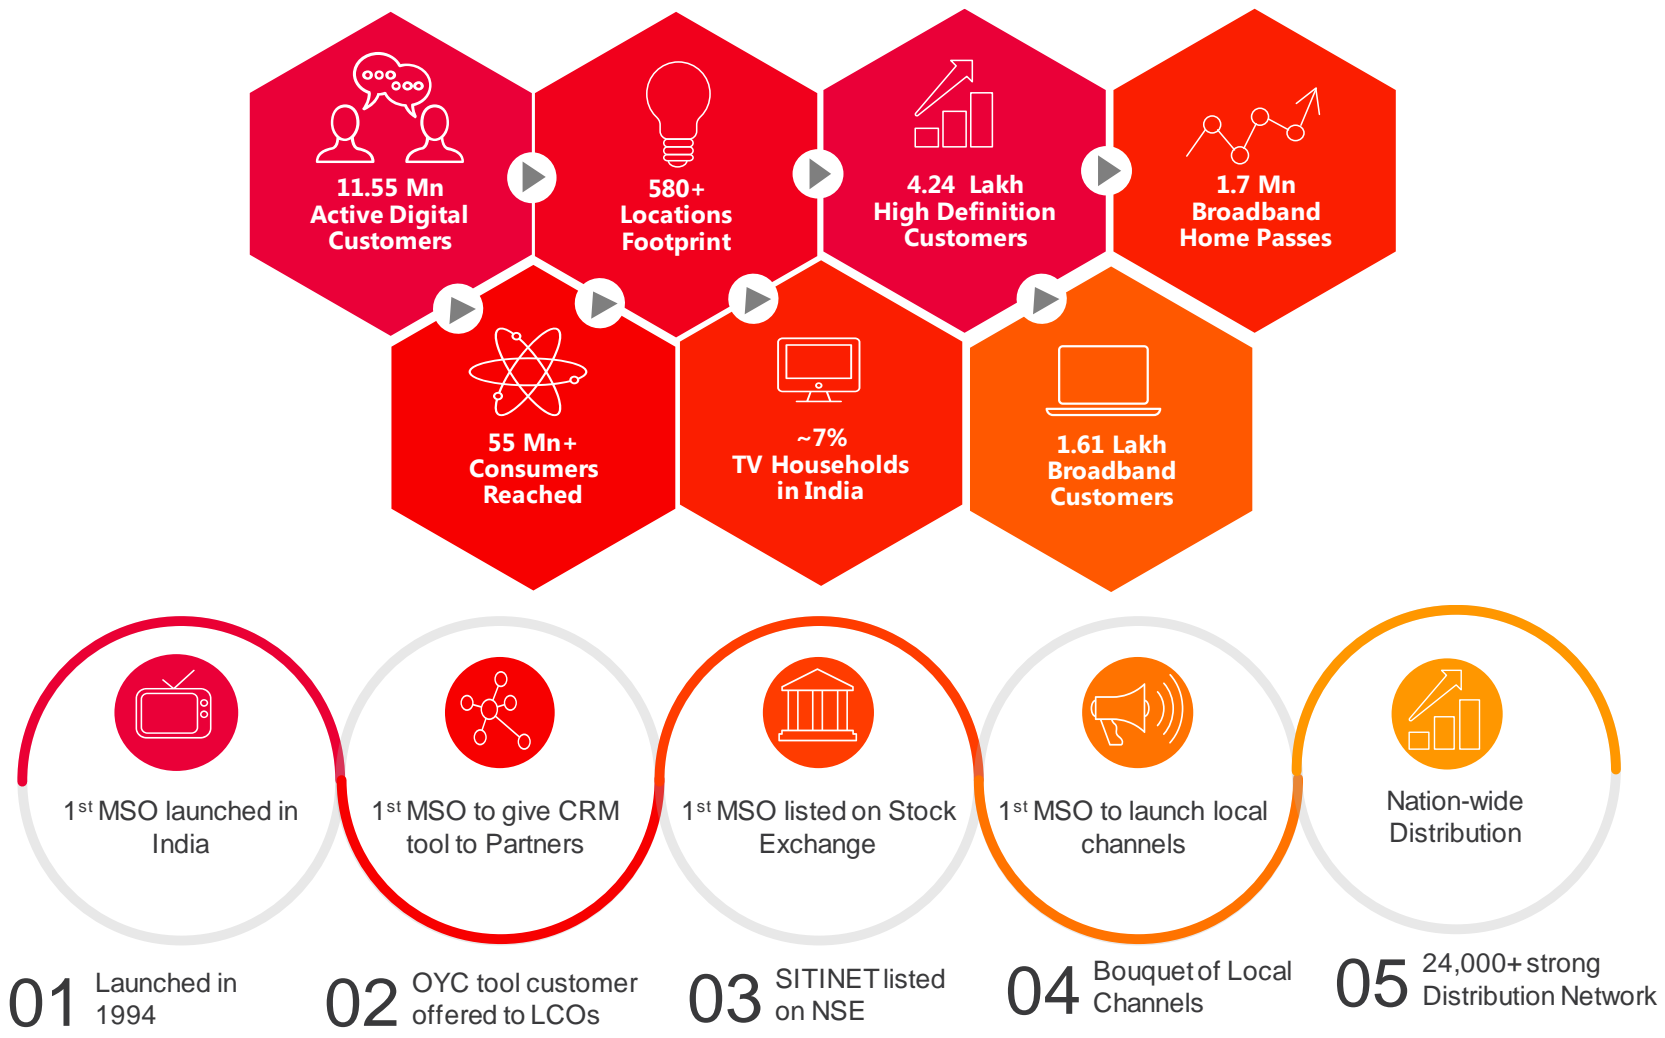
11.55 Mn
Active Digital Customers

580+
Locations Footprint

4.24 Lakh
High Definition Customers

1.7 Mn
Broadband Home Passes

55 Mn+
Consumers Reached

~7%
TV Households in India

1.61 Lakh
Broadband Customers

$1^{st}$ MSO launched in India

$1^{st}$ MSO to give CRM tool to Partners

$1^{st}$ MSO listed on Stock Exchange

$1^{st}$ MSO to launch local channels

Nation-wide Distribution

01 Launched in 1994

02 OYC tool customer offered to LCOs

03 SITINET listed on NSE

04 Bouquet of Local Channels

05 24,000+ strong Distribution Network